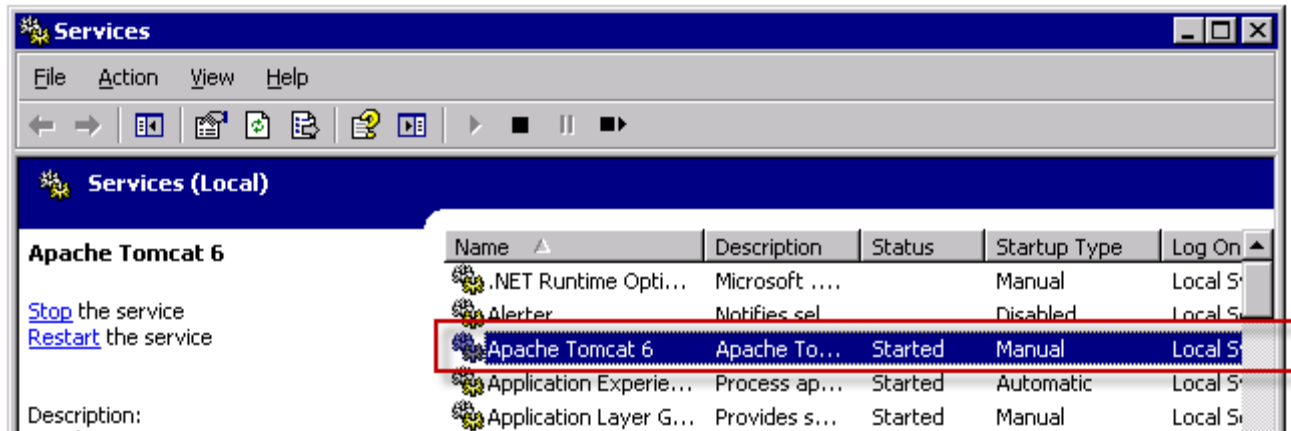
Services

File Action View Help

Services (Local)

Apache Tomcat 6

Stop the service
Restart the service

Description:

| Name | Description | Status | Startup Type | Log On |
|---|---|---|---|---|
| .NET Runtime Opti... | Microsoft .... | | Manual | Local S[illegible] |
| Alerter | Notifies sel... | | Disabled | Local S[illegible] |
| Apache Tomcat 6 | Apache To... | Started | Manual | Local S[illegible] |
| Application Experie... | Process ap... | Started | Automatic | Local S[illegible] |
| Application Layer G... | Provides s... | Started | Manual | Local S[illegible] |